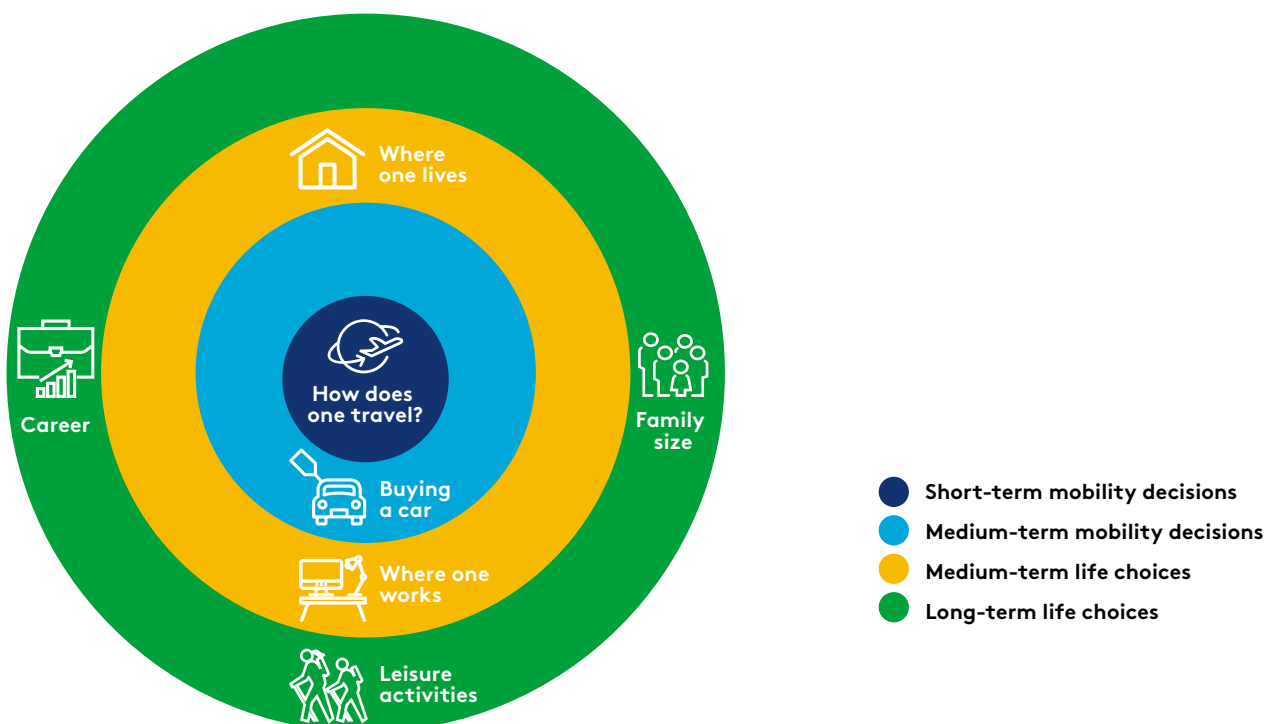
Where one lives

Career

How does one travel?

Family size

Buying a car

Where one works

Leisure activities

Short-term mobility decisions
Medium-term mobility decisions
Medium-term life choices
Long-term life choices